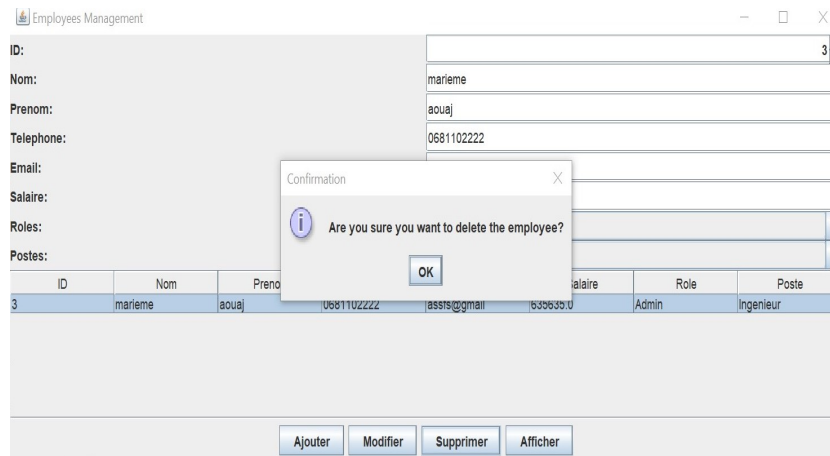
Employees Management

ID: 3

Nom: marieme

Prenom: aouaj

Telephone: 0681102222

Email:

Salaire:

Roles:

Postes:

Confirmation

Are you sure you want to delete the employee?

OK

| ID | Nom | Preno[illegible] | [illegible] | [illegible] | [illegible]alaire | Role | Poste |
|---|---|---|---|---|---|---|---|
| 3 | marieme | aouaj | 0681102222 | assts@gmail | 635635.0 | Admin | Ingenieur |

Ajouter Modifier Supprimer Afficher